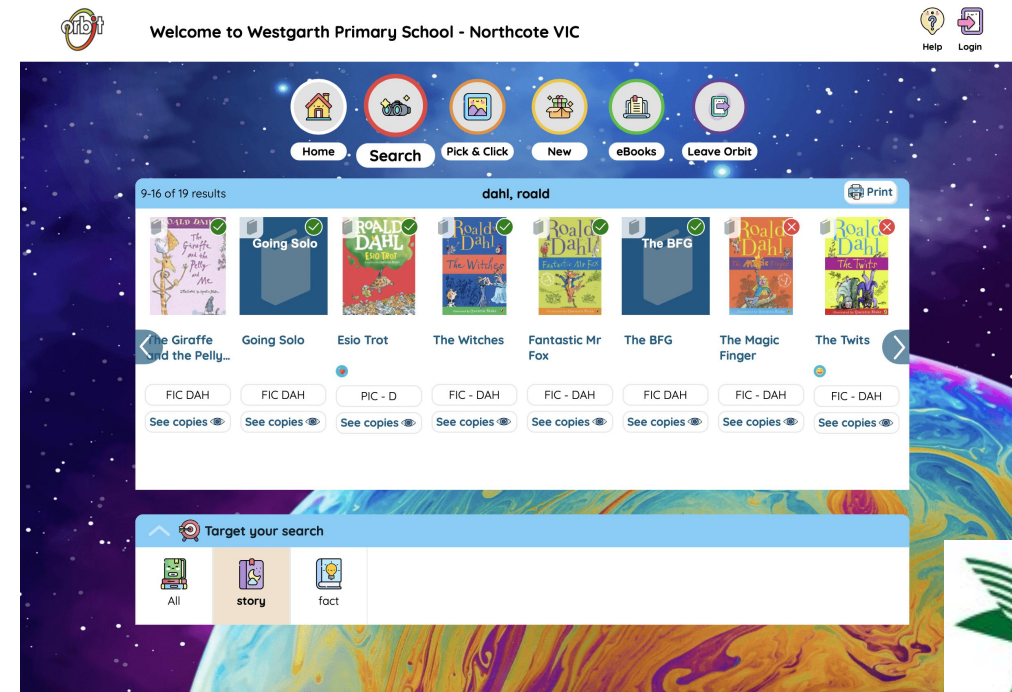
orbit

Welcome to Westgarth Primary School - Northcote VIC

Help Login

Home Search Pick & Click New eBooks Leave Orbit

9-16 of 19 results

dahl, roald

Print

ROALD DAHL The Giraffe and the Pelly and Me

Going Solo

ROALD DAHL Esio Trot

Roald Dahl The Witches

Roald Dahl Fantastic Mr Fox

The BFG

Roald Dahl The Magic Finger

Roald Dahl The Twits

The Giraffe and the Pelly...

Going Solo

Esio Trot

The Witches

Fantastic Mr Fox

The BFG

The Magic Finger

The Twits

FIC DAH

FIC DAH

PIC - D

FIC - DAH

FIC - DAH

FIC DAH

FIC - DAH

FIC - DAH

See copies

See copies

See copies

See copies

See copies

See copies

See copies

See copies

Target your search

All

story

fact